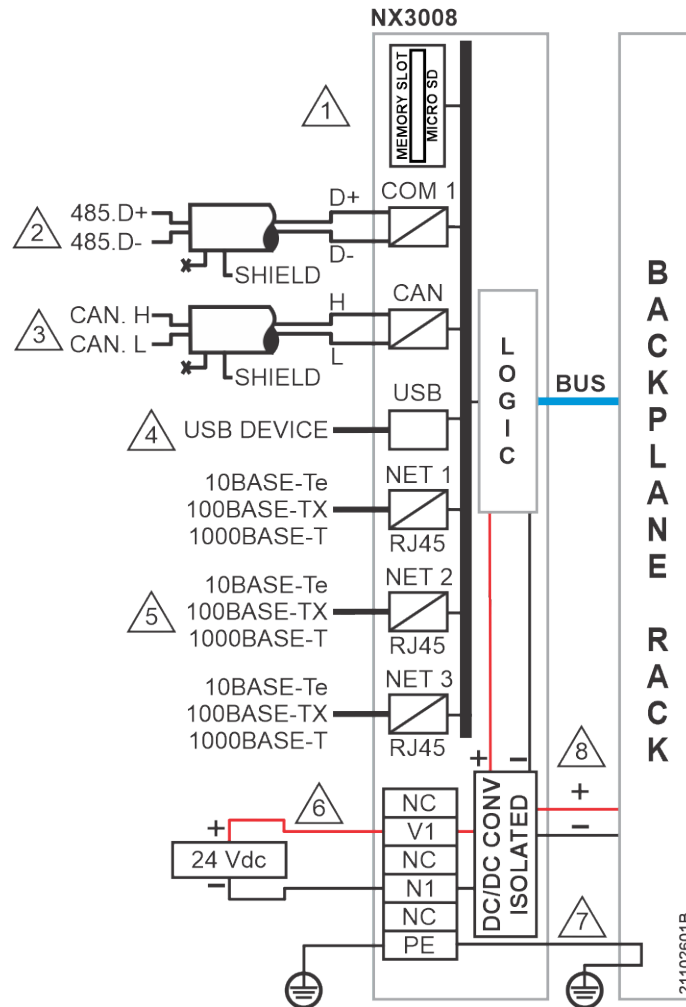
NX3008

MEMORY SLOT
MICRO SD

1

2 485.D+
485.D-
SHIELD
D+
D-
COM 1

3 CAN. H
CAN. L
SHIELD
H
L
CAN

L
O
G
I
C

BUS

B
A
C
K
P
L
A
N
E

R
A
C
K

USB
4 USB DEVICE

10BASE-Te
100BASE-TX
1000BASE-T
NET 1
RJ45

5 10BASE-Te
100BASE-TX
1000BASE-T
NET 2
RJ45

10BASE-Te
100BASE-TX
1000BASE-T
NET 3
RJ45

+ −
8
+
−

6
+
24 Vdc
−
NC
V1
NC
N1
NC
PE

DC/DC CONV
ISOLATED

7

21102601B